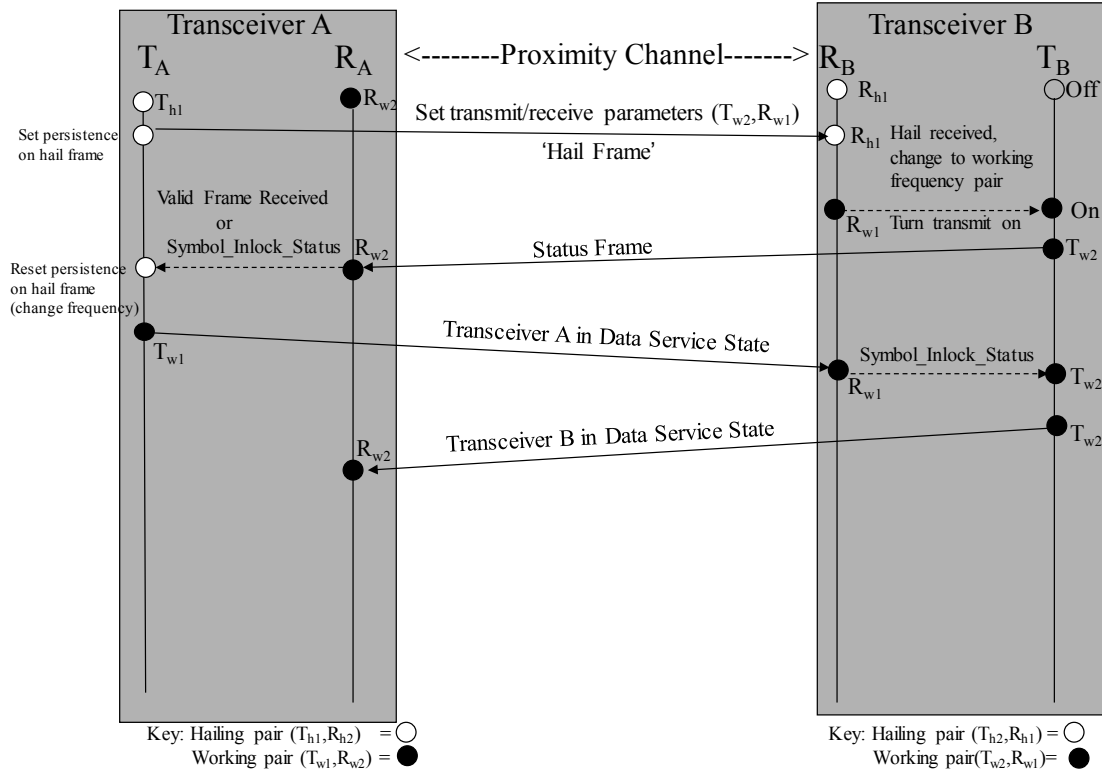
Transceiver A

$T_A$

$R_A$

<--------Proximity Channel------->

Transceiver B

$R_B$

$T_B$

$T_{h1}$

$R_{w2}$

$R_{h1}$

Off

Set persistence on hail frame

Set transmit/receive parameters ($T_{w2}$,$R_{w1}$)

'Hail Frame'

$R_{h1}$ Hail received, change to working frequency pair

Valid Frame Received or Symbol_Inlock_Status

On

$R_{w1}$ Turn transmit on

Status Frame

$R_{w2}$

$T_{w2}$

Reset persistence on hail frame (change frequency)

Transceiver A in Data Service State

$T_{w1}$

Symbol_Inlock_Status

$R_{w1}$

$T_{w2}$

Transceiver B in Data Service State

$R_{w2}$

$T_{w2}$

Key: Hailing pair ($T_{h1}$,$R_{h2}$) =
Working pair ($T_{w1}$,$R_{w2}$) =

Key: Hailing pair ($T_{h2}$,$R_{h1}$) =
Working pair($T_{w2}$,$R_{w1}$)=